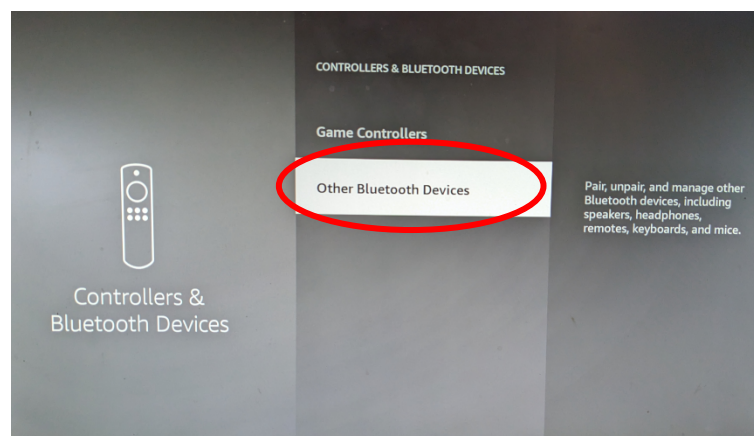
Controllers & Bluetooth Devices

CONTROLLERS & BLUETOOTH DEVICES

Game Controllers

Other Bluetooth Devices

Pair, unpair, and manage other Bluetooth devices, including speakers, headphones, remotes, keyboards, and mice.